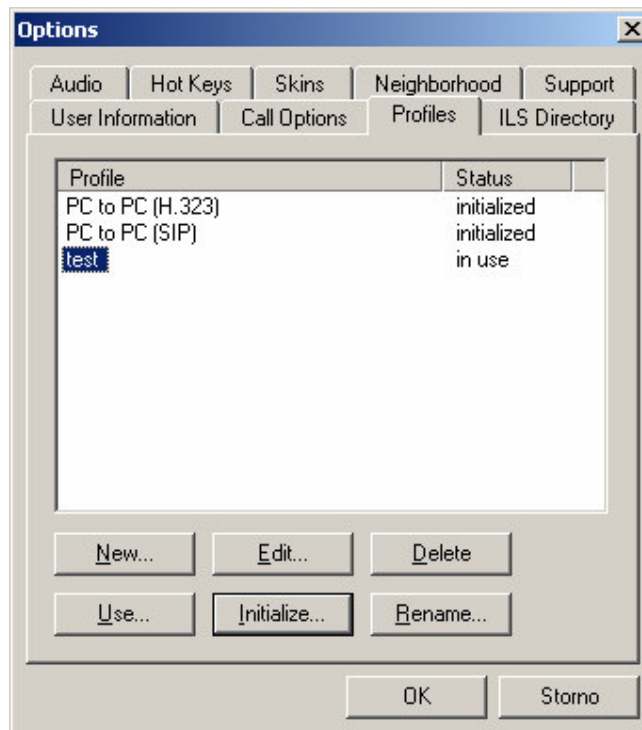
Options

X

Audio | Hot Keys | Skins | Neighborhood | Support

User Information | Call Options | Profiles | ILS Directory

| Profile | Status |
|---|---|
| PC to PC (H.323) | initialized |
| PC to PC (SIP) | initialized |
| test | in use |

New...

Edit...

Delete

Use...

Initialize...

Rename...

OK

Storno